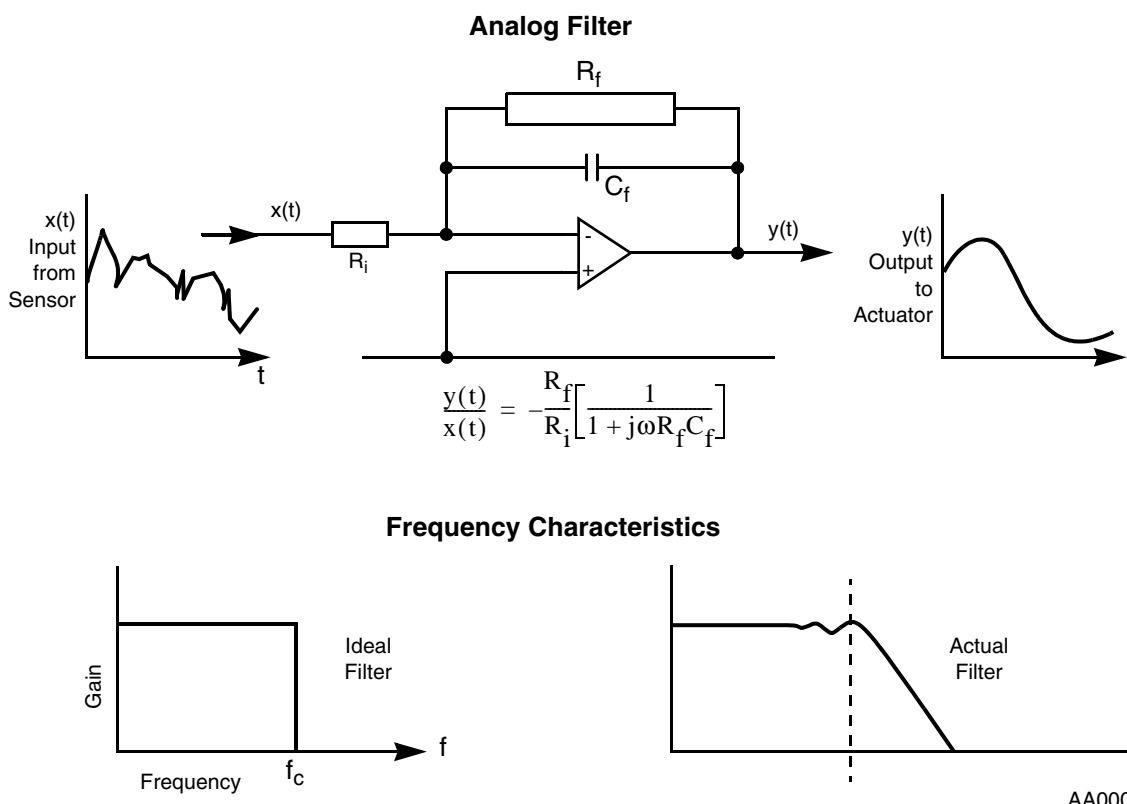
Analog Filter

$R_f$

$C_f$

x(t) Input from Sensor

x(t)

$R_i$

-

+

y(t)

y(t) Output to Actuator

t

$\frac{y(t)}{x(t)} = -\frac{R_f}{R_i}\left[\frac{1}{1 + j\omega R_f C_f}\right]$

Frequency Characteristics

Gain

Ideal Filter

f

Frequency

$f_c$

Actual Filter

AA00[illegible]